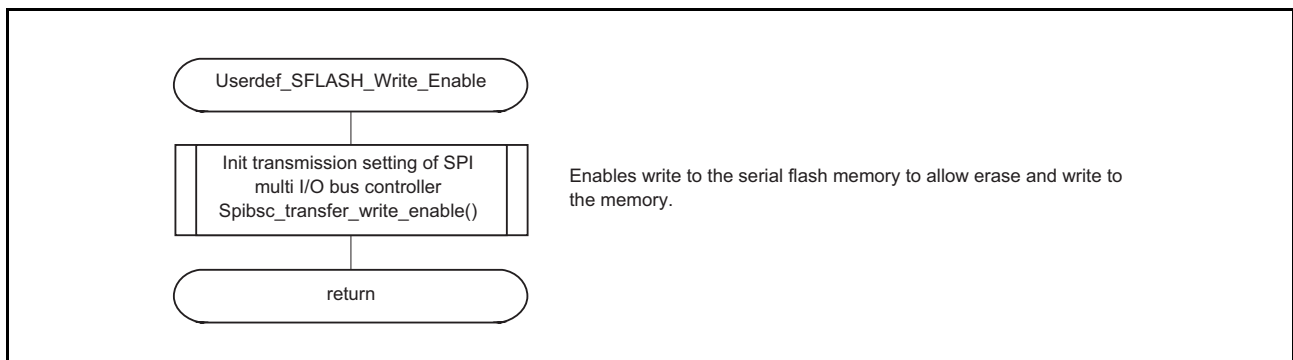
Userdef_SFLASH_Write_Enable

Init transmission setting of SPI multi I/O bus controller
Spibsc_transfer_write_enable()

Enables write to the serial flash memory to allow erase and write to the memory.

return